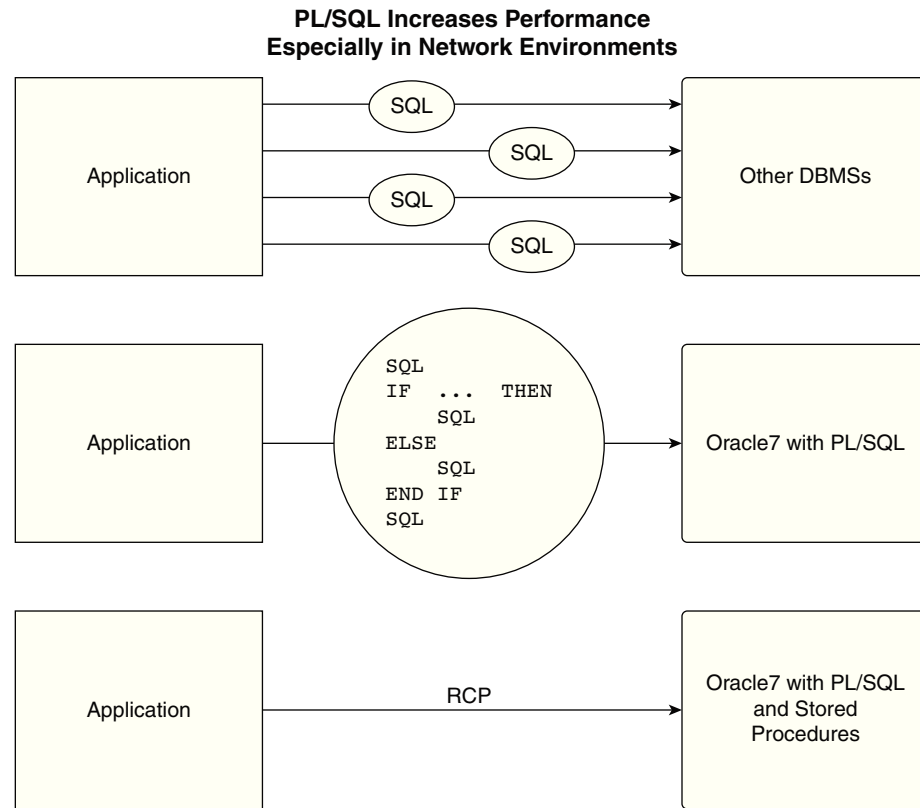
PL/SQL Increases Performance
Especially in Network Environments

Application

SQL

SQL

SQL

SQL

Other DBMSs

Application

SQL
IF ... THEN
SQL
ELSE
SQL
END IF
SQL

Oracle7 with PL/SQL

Application

RCP

Oracle7 with PL/SQL and Stored Procedures